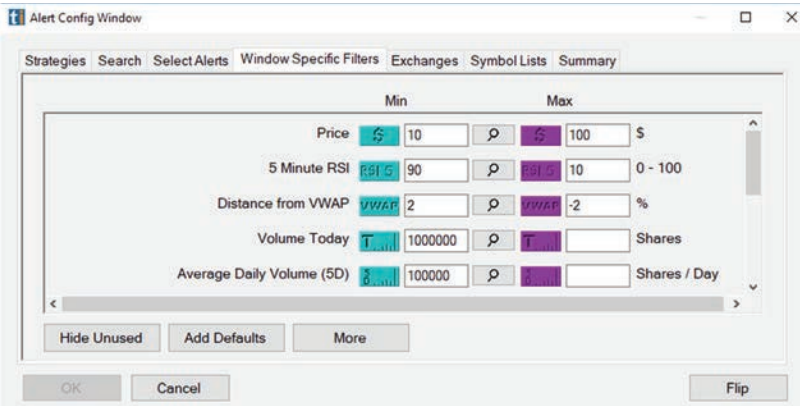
Alert Config Window

Strategies | Search | Select Alerts | Window Specific Filters | Exchanges | Symbol Lists | Summary

| | Min | | Max | |
|---|---|---|---|---|
| Price | \$ 10 | | \$ 100 | \$ |
| 5 Minute RSI | RSI 5 90 | | RSI 5 10 | 0 - 100 |
| Distance from VWAP | VWAP 2 | | VWAP -2 | % |
| Volume Today | T 1000000 | | T | Shares |
| Average Daily Volume (5D) | 5 100000 | | 5 | Shares / Day |

Hide Unused | Add Defaults | More

OK | Cancel | Flip